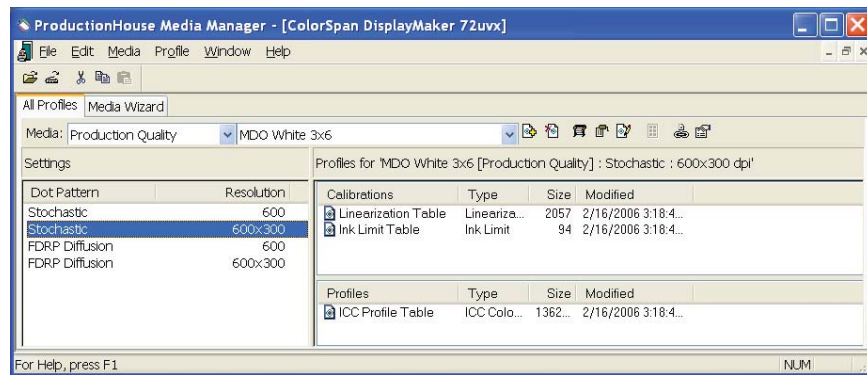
ProductionHouse Media Manager - [ColorSpan DisplayMaker 72uvx]

File Edit Media Profile Window Help

All Profiles Media Wizard

Media: Production Quality MDO White 3x6

Settings

| Dot Pattern | Resolution |
|---|---|
| Stochastic | 600 |
| Stochastic | 600x300 |
| FDRP Diffusion | 600 |
| FDRP Diffusion | 600x300 |

Profiles for 'MDO White 3x6 [Production Quality] : Stochastic : 600x300 dpi'

| Calibrations | Type | Size | Modified |
|---|---|---|---|
| Linearization Table | Lineariza... | 2057 | 2/16/2006 3:18:4... |
| Ink Limit Table | Ink Limit | 94 | 2/16/2006 3:18:4... |

| Profiles | Type | Size | Modified |
|---|---|---|---|
| ICC Profile Table | ICC Colo... | 1362... | 2/16/2006 3:18:4... |

For Help, press F1

NUM